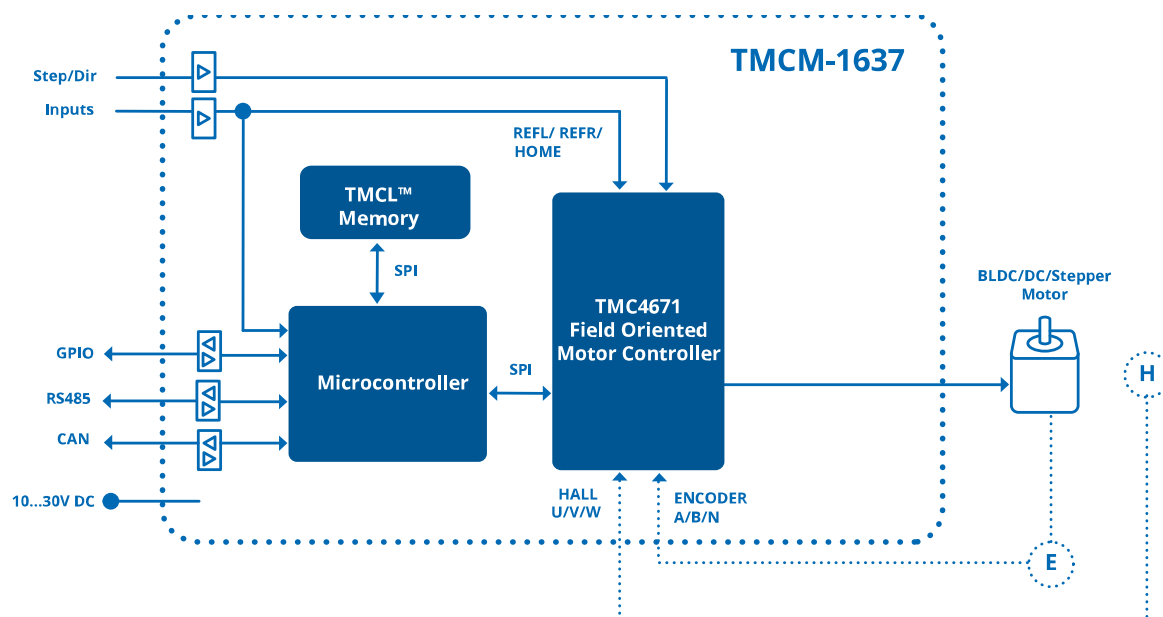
TMCM-1637

Step/Dir

Inputs

REFL/ REFR/ HOME

TMCL™ Memory

SPI

TMC4671 Field Oriented Motor Controller

BLDC/DC/Stepper Motor

H

GPIO

RS485

CAN

Microcontroller

SPI

10...30V DC

HALL U/V/W

ENCODER A/B/N

E